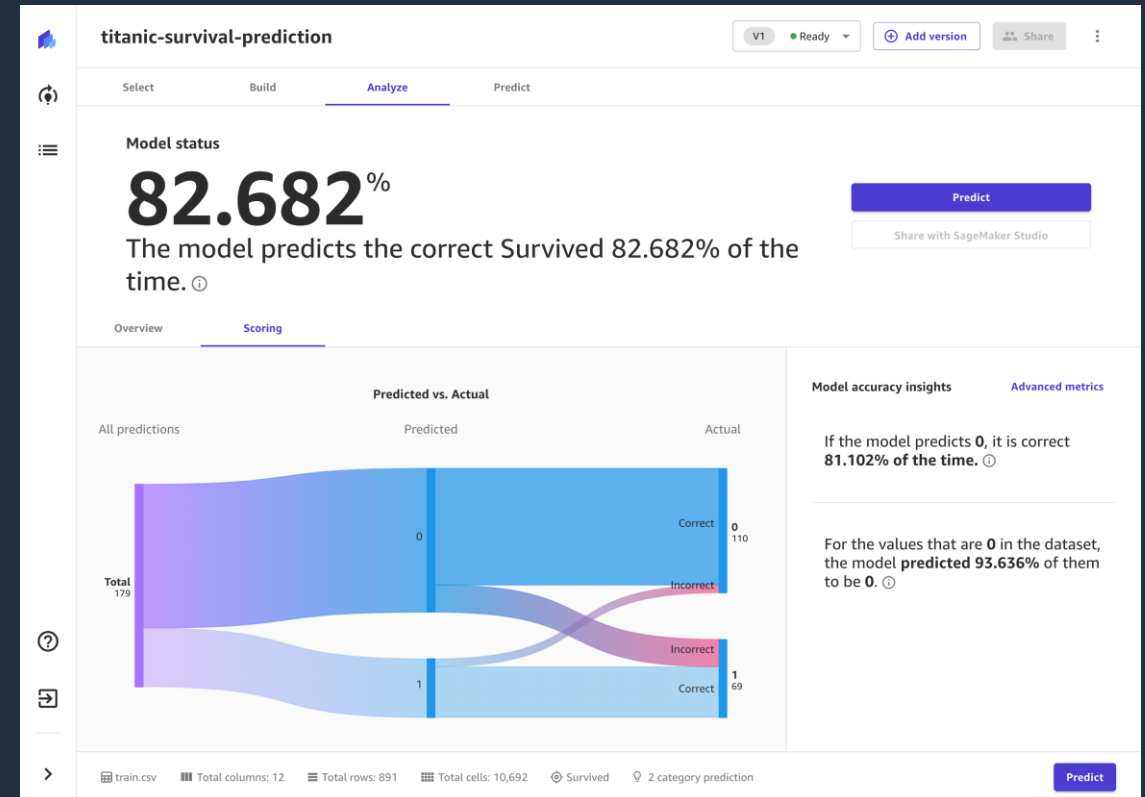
titanic-survival-prediction

V1 Ready

Add version

Share

Select Build Analyze Predict

Model status

82.682%

The model predicts the correct Survived 82.682% of the time.

Predict

Share with SageMaker Studio

Overview Scoring

Predicted vs. Actual

All predictions Predicted Actual

Total
179

0

1

Correct

Incorrect

Incorrect

Correct

0
110

1
69

Model accuracy insights

Advanced metrics

If the model predicts **0**, it is correct **81.102% of the time.**

For the values that are **0** in the dataset, the model **predicted 93.636%** of them to be **0**.

train.csv Total columns: 12 Total rows: 891 Total cells: 10,692 Survived 2 category prediction

Predict